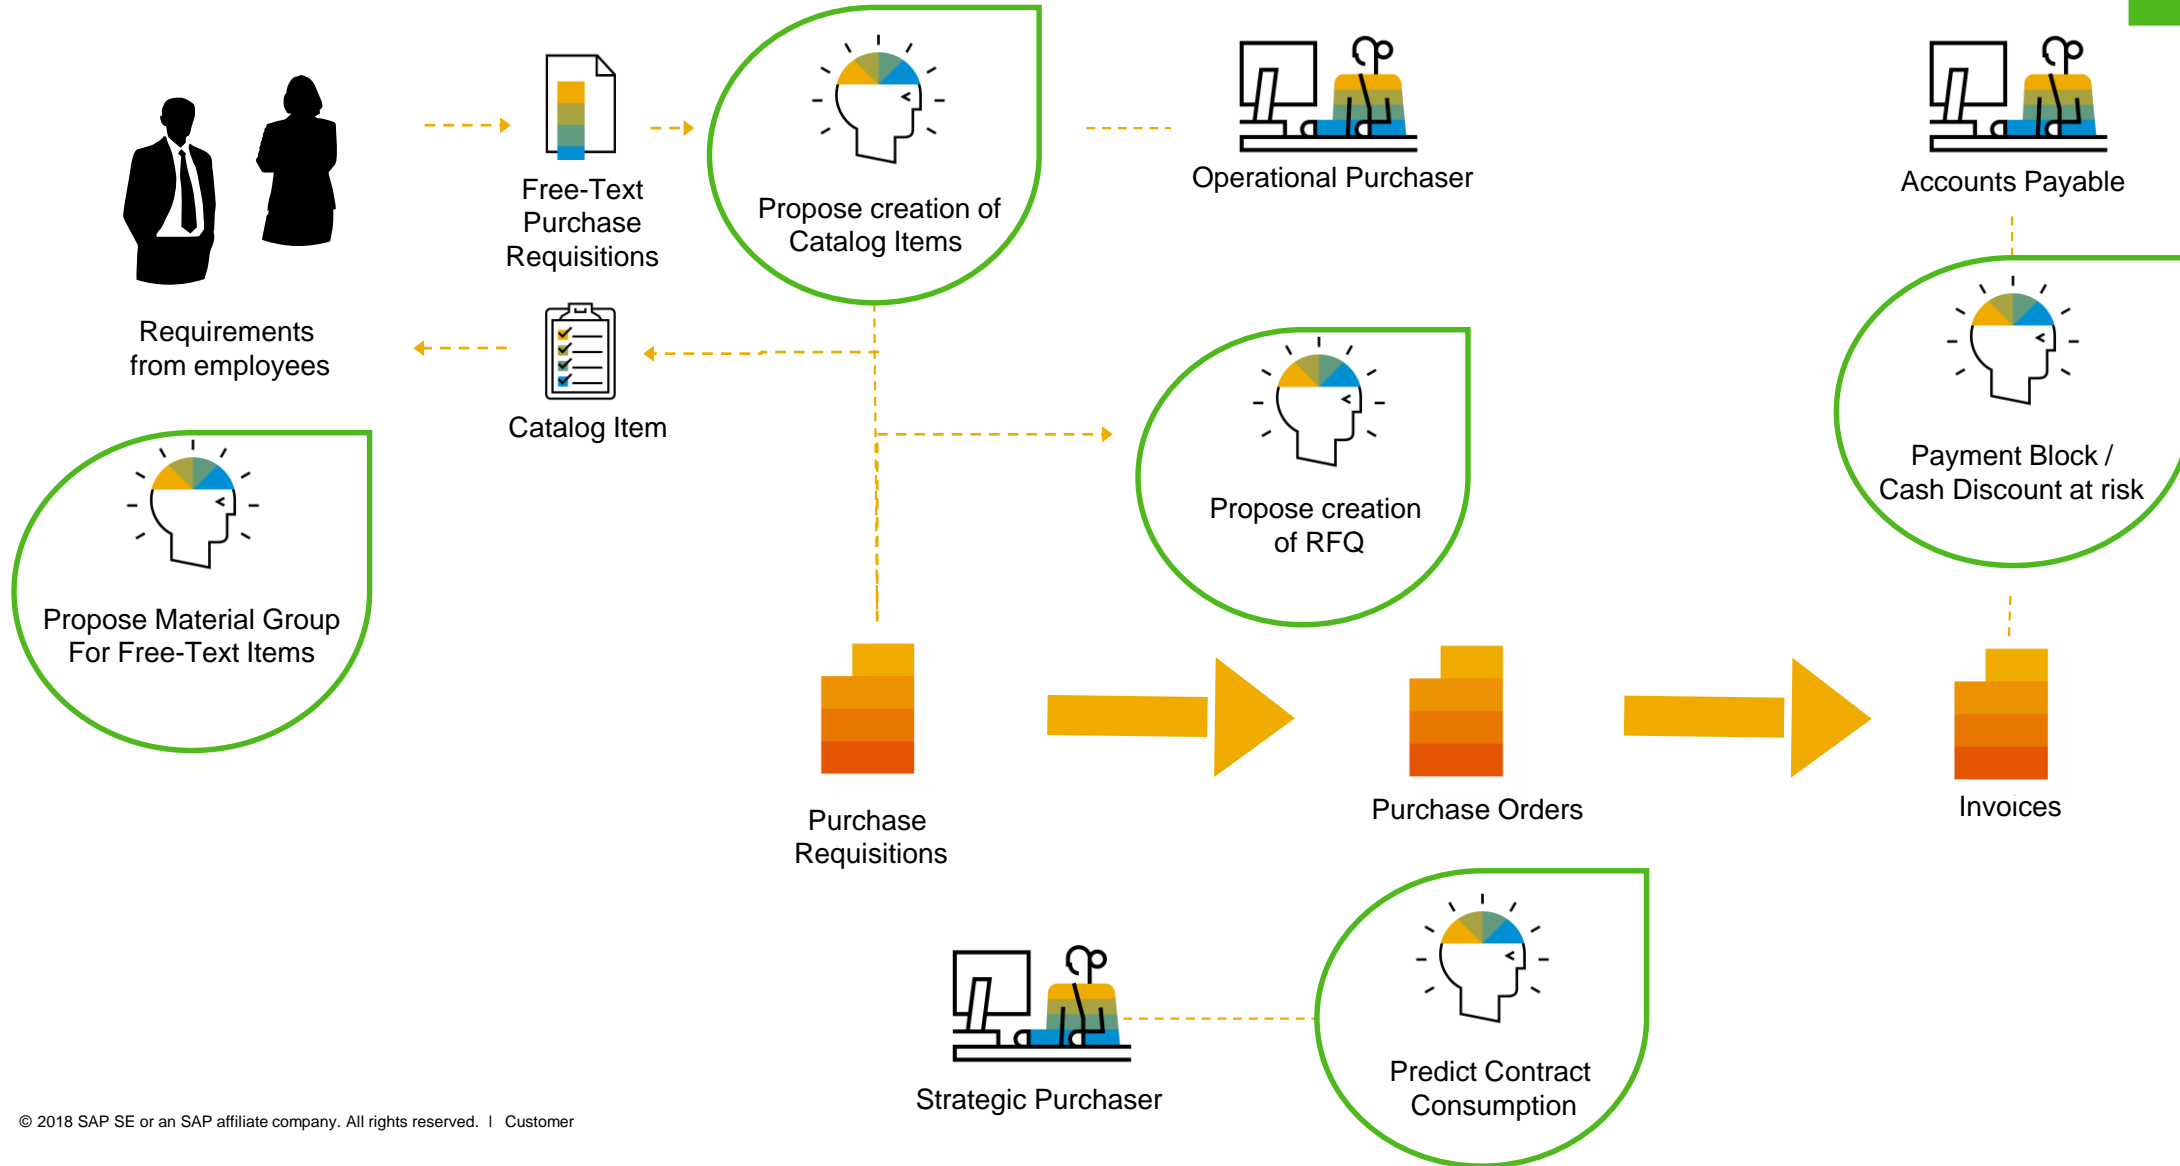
Requirements from employees

Free-Text Purchase Requisitions

Propose creation of Catalog Items

Operational Purchaser

Accounts Payable

Catalog Item

Propose Material Group For Free-Text Items

Propose creation of RFQ

Payment Block / Cash Discount at risk

Purchase Requisitions

Purchase Orders

Invoices

Strategic Purchaser

Predict Contract Consumption

© 2018 SAP SE or an SAP affiliate company. All rights reserved. I Customer